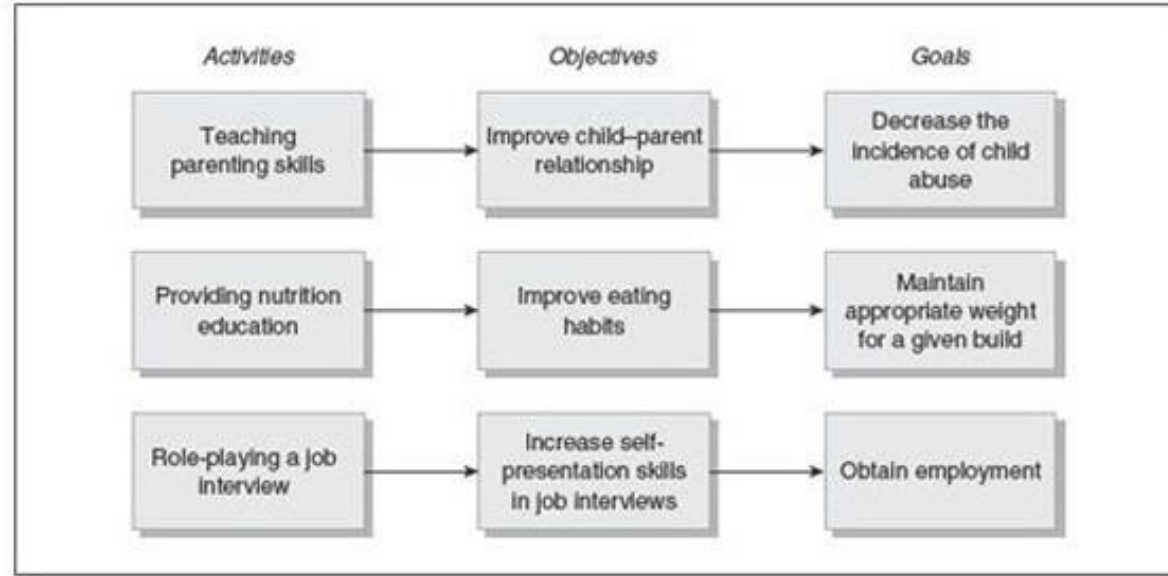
| Activities | Objectives | Goals |
|---|---|---|
| Teaching parenting skills | Improve child–parent relationship | Decrease the incidence of child abuse |
| Providing nutrition education | Improve eating habits | Maintain appropriate weight for a given build |
| Role-playing a job interview | Increase self-presentation skills in job interviews | Obtain employment |